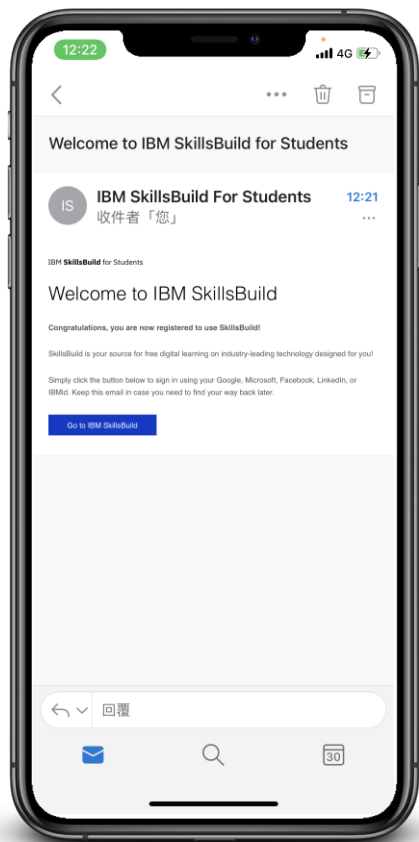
12:22

4G

Welcome to IBM SkillsBuild for Students

IS

IBM SkillsBuild For Students

12:21

收件者「您」

IBM SkillsBuild for Students

Welcome to IBM SkillsBuild

Congratulations, you are now registered to use SkillsBuild!

SkillsBuild is your source for free digital learning on industry-leading technology designed for you!

Simply click the button below to sign in using your Google, Microsoft, Facebook, LinkedIn, or IBMid. Keep this email in case you need to find your way back later.

Go to IBM SkillsBuild

回覆

30